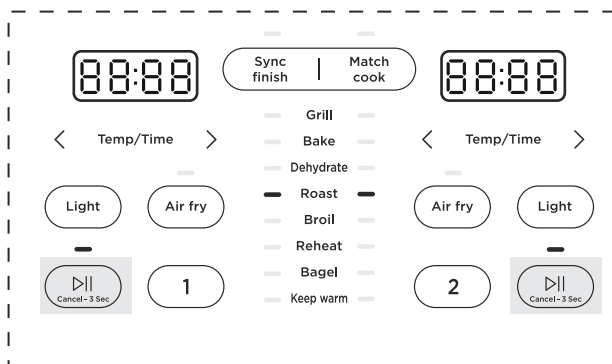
88:88

Sync finish | Match cook

88:88

< Temp/Time >

Grill
Bake
Dehydrate
Roast
Broil
Reheat
Bagel
Keep warm

< Temp/Time >

Light

Air fry

Air fry

Light

▷II
Cancel - 3 Sec

1

2

▷II
Cancel - 3 Sec